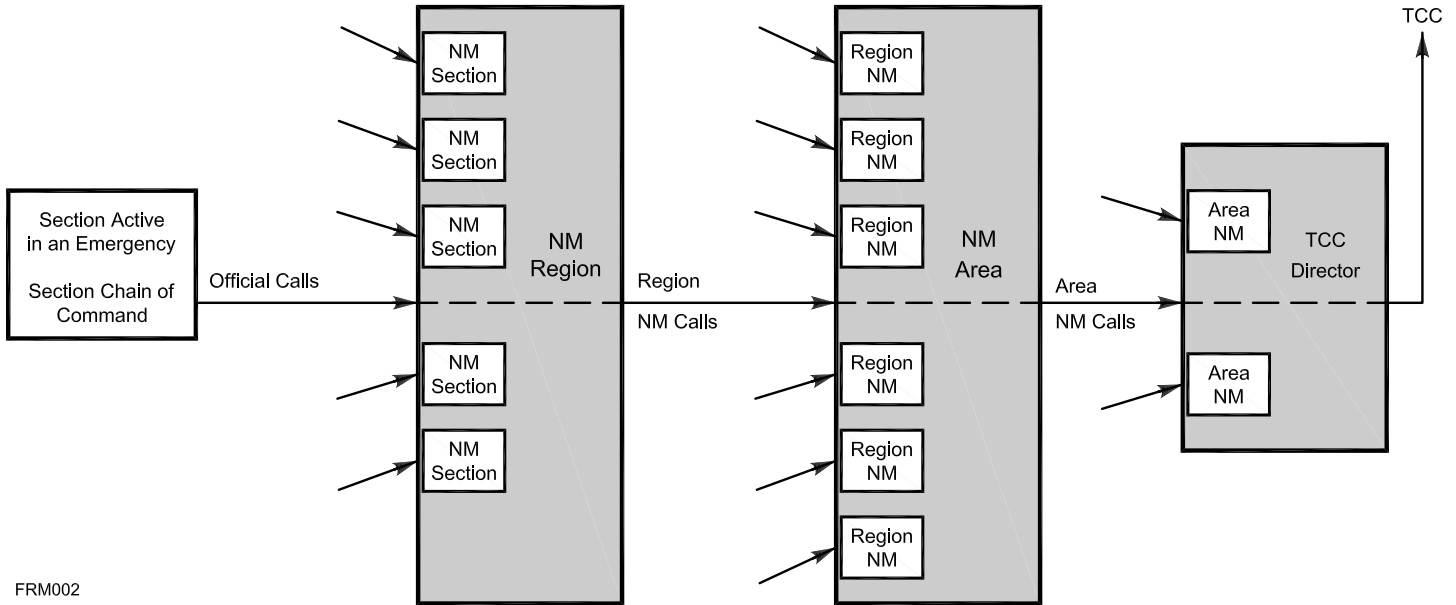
Section Active in an Emergency

Section Chain of Command

Official Calls

NM Section

NM Section

NM Section

NM Region

NM Section

NM Section

Region

NM Calls

Region NM

Region NM

Region NM

NM Area

Region NM

Region NM

Region NM

Area

NM Calls

Area NM

TCC Director

Area NM

TCC

FRM002